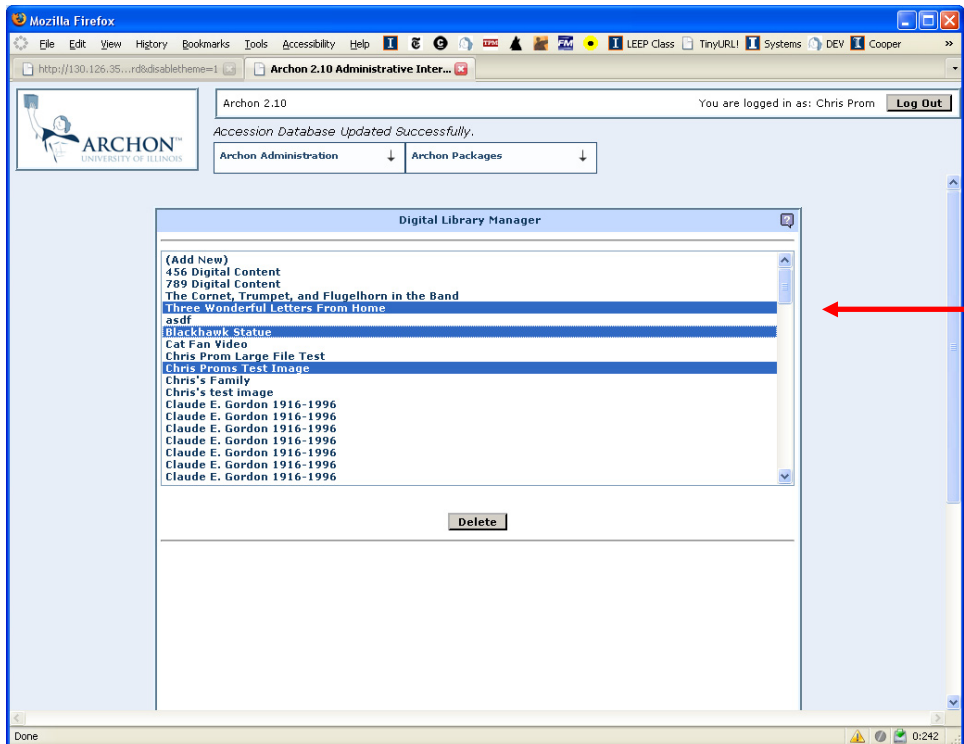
Mozilla Firefox

File Edit View History Bookmarks Tools Accessibility Help LEEP Class TinyURL! Systems DEV Cooper

http://130.126.35...rd&disabletheme=1

Archon 2.10 Administrative Inter...

ARCHON™
UNIVERSITY OF ILLINOIS

Archon 2.10

You are logged in as: Chris Prom

Log Out

Accession Database Updated Successfully.

Archon Administration

Archon Packages

Digital Library Manager

(Add New)
456 Digital Content
789 Digital Content
The Cornet, Trumpet, and Flugelhorn in the Band
Three Wonderful Letters From Home
asdf
Blackhawk Statue
Cat Fan Video
Chris Prom Large File Test
Chris Proms Test Image
Chris's Family
Chris's test image
Claude E. Gordon 1916-1996
Claude E. Gordon 1916-1996
Claude E. Gordon 1916-1996
Claude E. Gordon 1916-1996
Claude E. Gordon 1916-1996
Claude E. Gordon 1916-1996
Claude E. Gordon 1916-1996

Delete

Done

0:242